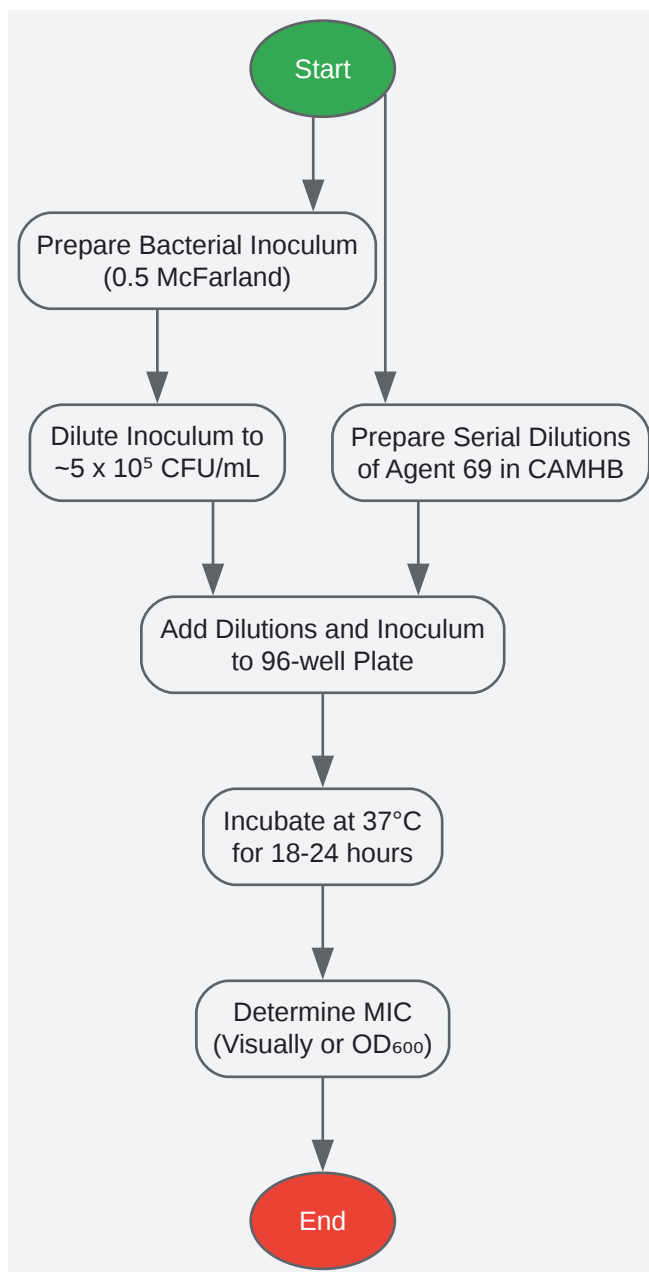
Start

Prepare Bacterial Inoculum (0.5 McFarland)

Dilute Inoculum to ~5 x $10^5$ CFU/mL

Prepare Serial Dilutions of Agent 69 in CAMHB

Add Dilutions and Inoculum to 96-well Plate

Incubate at 37°C for 18-24 hours

Determine MIC (Visually or $OD_{600}$)

End